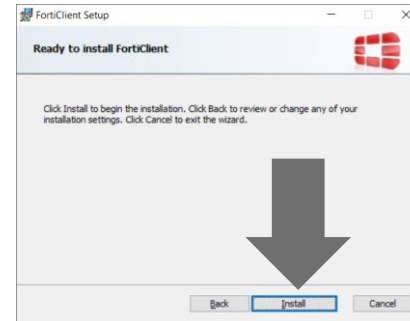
FortiClient Setup

Ready to install FortiClient

Click Install to begin the installation. Click Back to review or change any of your installation settings. Click Cancel to exit the wizard.

Back Install Cancel